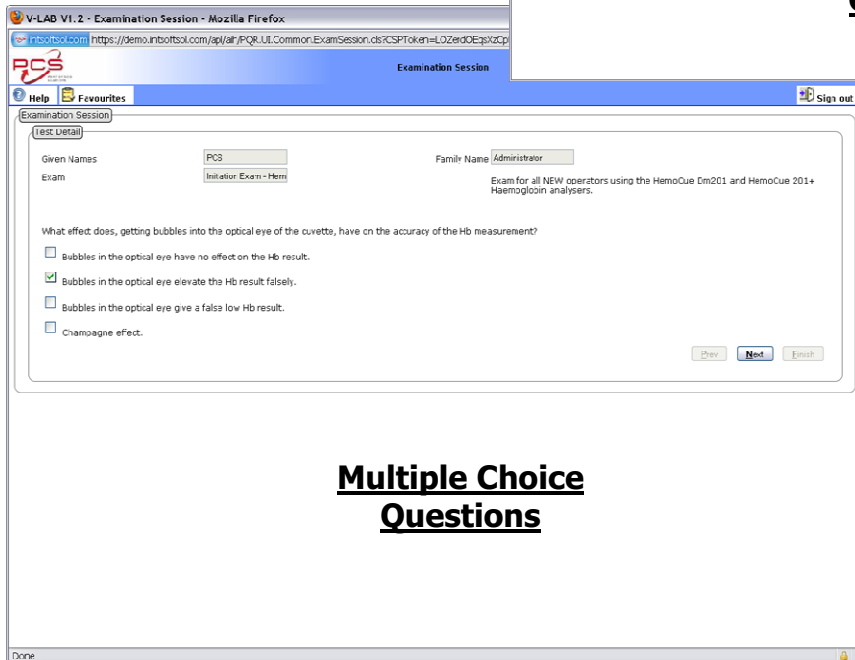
V-LAB V1.2 - Examination Session - Mozilla Firefox

intsoftsol.com https://demo.intsoftsol.com/api/alr/PQR.UI.Common.ExamSession.cls?CSPToken=LOZerdOEqsXzCp

PCS

Examination Session

Help Favourites Sign out

Examination Session

Test Detail

Given Names PCS

Family Name Administrator

Exam Initiation Exam - Hem

Exam for all NEW operators using the HemoCue Dm201 and HemoCue 201+ Haemoglobin analysers.

What effect does, getting bubbles into the optical eye of the cuvette, have on the accuracy of the Hb measurement?

Bubbles in the optical eye have no effect on the Hb result.

Bubbles in the optical eye elevate the Hb result falsely.

Bubbles in the optical eye give a false low Hb result.

Champagne effect.

Prev Next Finish

Multiple Choice Questions

Done